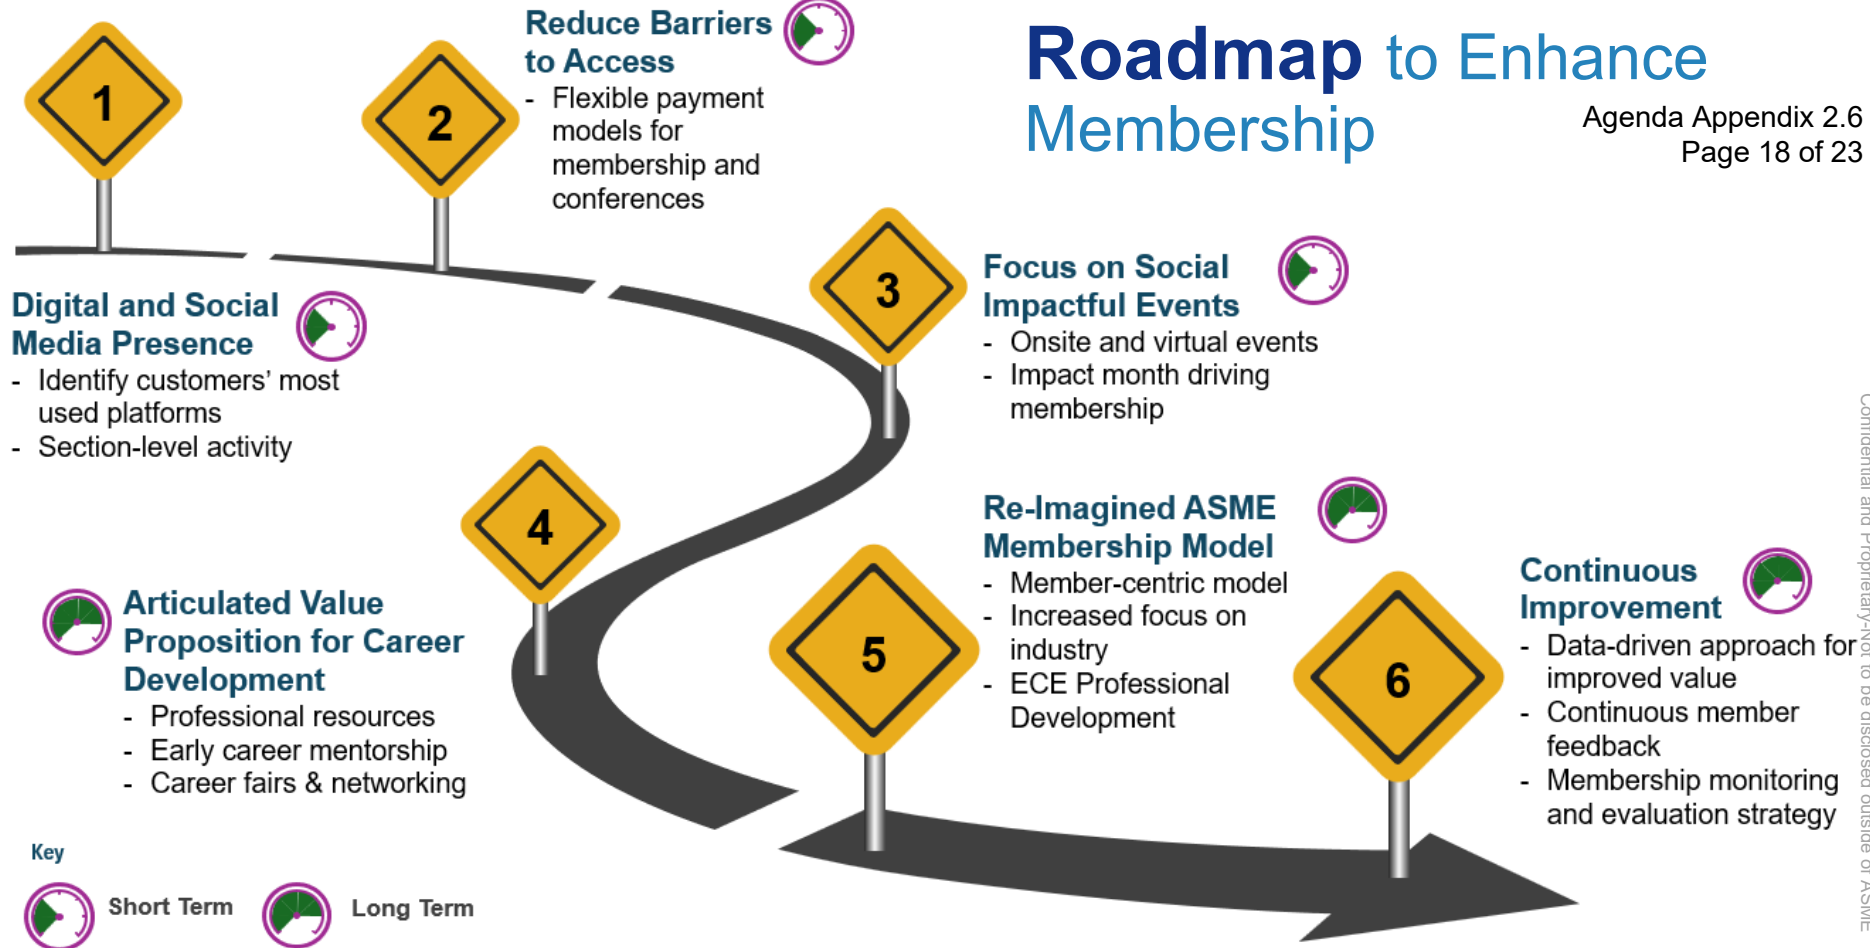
Roadmap to Enhance Membership

Agenda Appendix 2.6
Page 18 of 23

1

2

Reduce Barriers to Access
- Flexible payment models for membership and conferences

Digital and Social Media Presence
- Identify customers' most used platforms
- Section-level activity

3

Focus on Social Impactful Events
- Onsite and virtual events
- Impact month driving membership

4

Articulated Value Proposition for Career Development
- Professional resources
- Early career mentorship
- Career fairs & networking

5

Re-Imagined ASME Membership Model
- Member-centric model
- Increased focus on industry
- ECE Professional Development

6

Continuous Improvement
- Data-driven approach for improved value
- Continuous member feedback
- Membership monitoring and evaluation strategy

Key
Short Term
Long Term

Confidential and Proprietary-Not to be disclosed outside of ASME